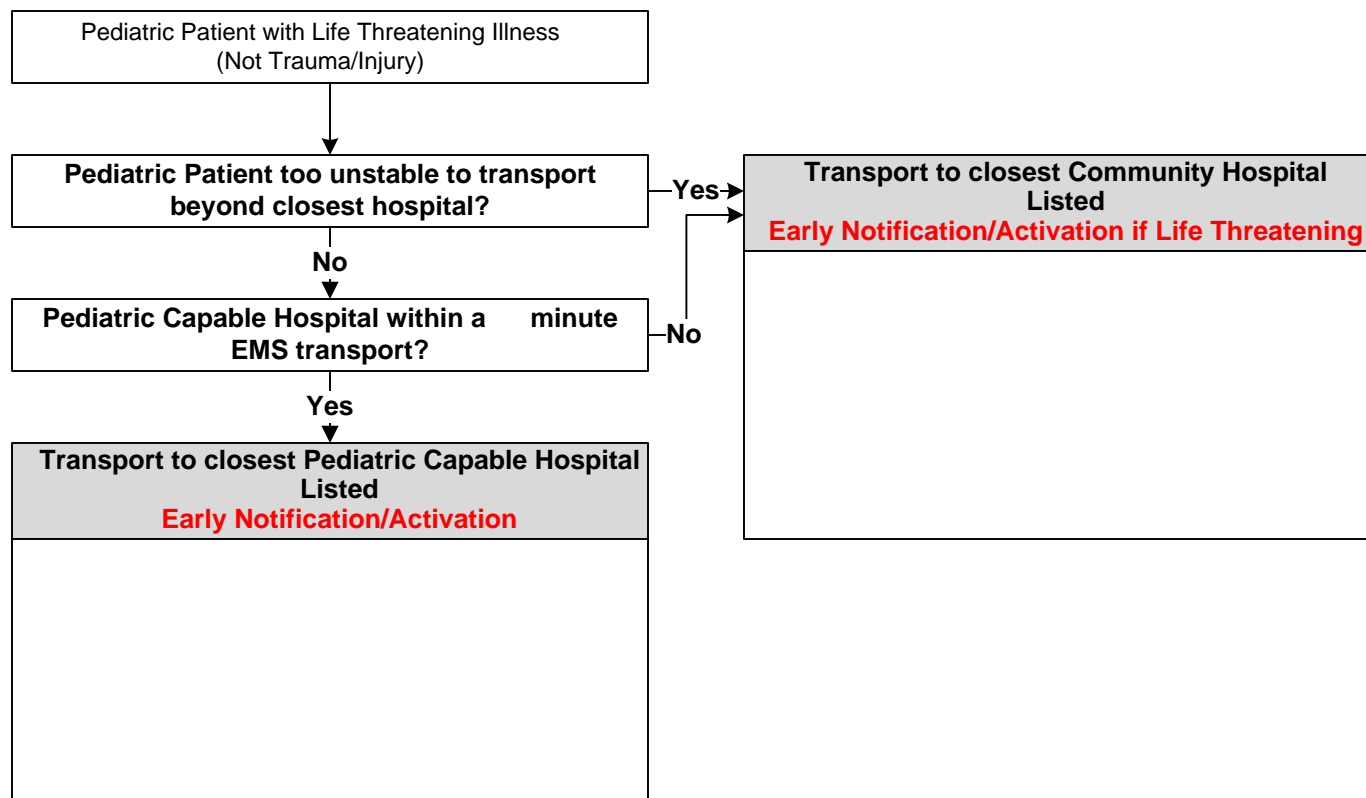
Pediatric Patient with Life Threatening Illness
(Not Trauma/Injury)

Pediatric Patient too unstable to transport beyond closest hospital?

Yes

Transport to closest Community Hospital Listed
Early Notification/Activation if Life Threatening

No

Pediatric Capable Hospital within a minute EMS transport?

No

Yes

Transport to closest Pediatric Capable Hospital Listed
Early Notification/Activation